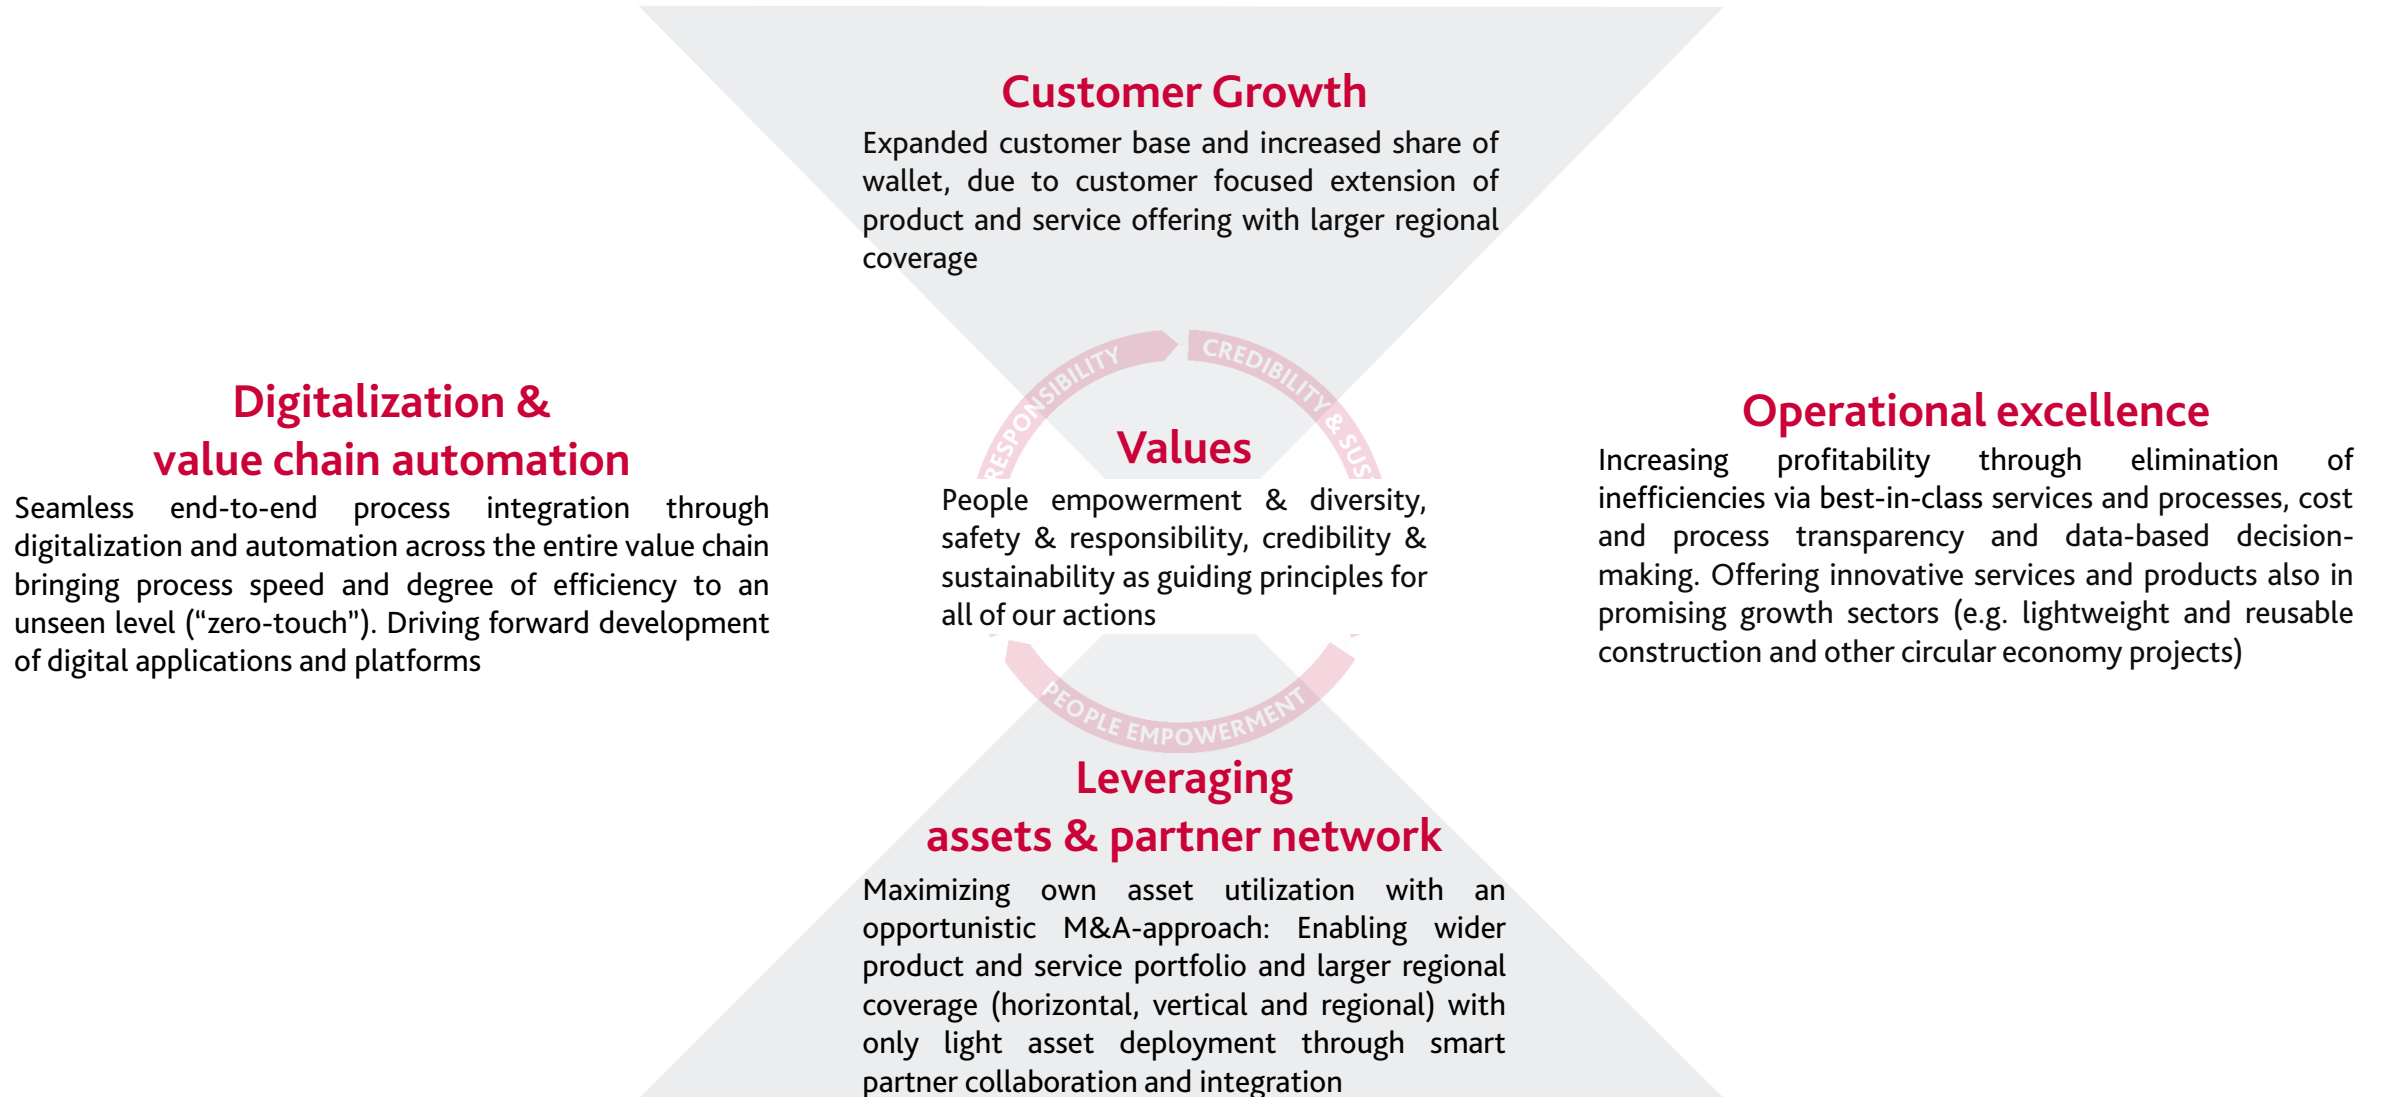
Customer Growth

Expanded customer base and increased share of wallet, due to customer focused extension of product and service offering with larger regional coverage

Digitalization & value chain automation

Seamless end-to-end process integration through digitalization and automation across the entire value chain bringing process speed and degree of efficiency to an unseen level ("zero-touch"). Driving forward development of digital applications and platforms

RESPONSIBILITY

CREDIBILITY & SUS

Values

People empowerment & diversity, safety & responsibility, credibility & sustainability as guiding principles for all of our actions

PEOPLE EMPOWERMENT

Operational excellence

Increasing profitability through elimination of inefficiencies via best-in-class services and processes, cost and process transparency and data-based decision-making. Offering innovative services and products also in promising growth sectors (e.g. lightweight and reusable construction and other circular economy projects)

Leveraging assets & partner network

Maximizing own asset utilization with an opportunistic M&A-approach: Enabling wider product and service portfolio and larger regional coverage (horizontal, vertical and regional) with only light asset deployment through smart partner collaboration and integration